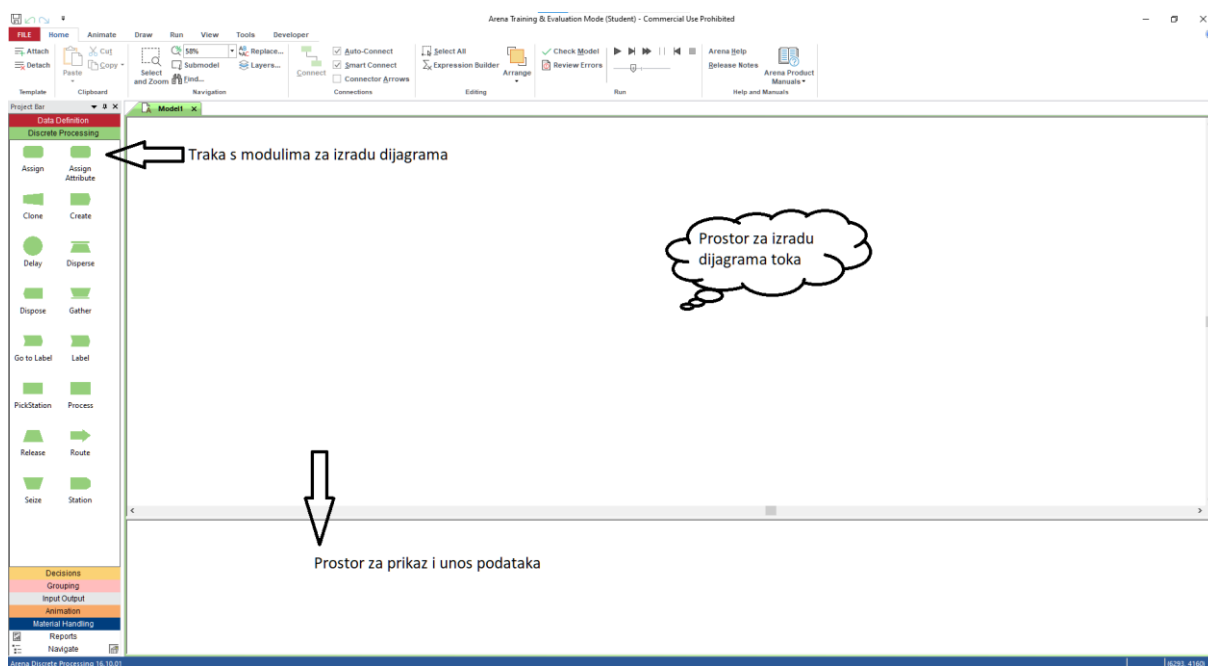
Arena Training & Evaluation Mode (Student) - Commercial Use Prohibited

FILE Home Animate Draw Run View Tools Developer

Attach
Detach
Template

Paste
Cut
Copy
Clipboard

Select and Zoom
58%
Submodel
Find...
Replace...
Layers...
Navigation

Connect
Auto-Connect
Smart Connect
Connector Arrows
Connections

Select All
Expression Builder
Arrange
Editing

Check Model
Review Errors
Run

Arena Help
Release Notes
Arena Product Manuals
Help and Manuals

Project Bar
Data Definition
Discrete Processing

Model1

Assign
Assign Attribute
Clone
Create
Delay
Disperse
Dispose
Gather
Go to Label
Label
PickStation
Process
Release
Route
Seize
Station

Traka s modulima za izradu dijagrama

Prostor za izradu dijagrama toka

Prostor za prikaz i unos podataka

Decisions
Grouping
Input Output
Animation
Material Handling
Reports
Navigate

Arena Discrete Processing 16.10.01
(6293, 4160)